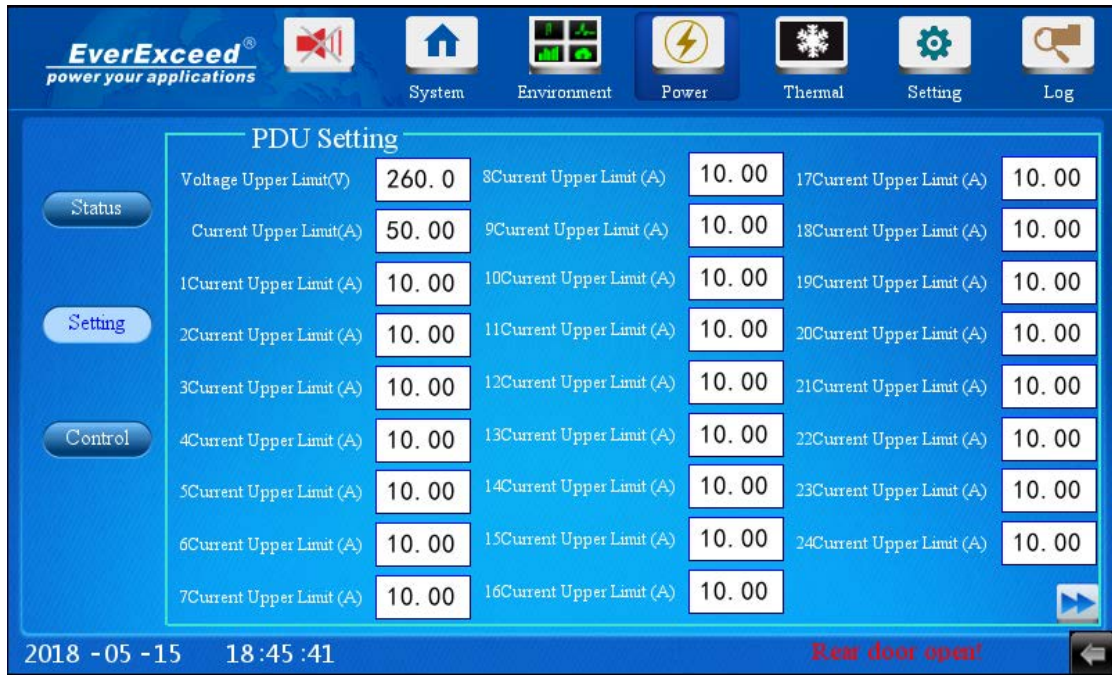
EverExceed®
power your applications

System
Environment
Power
Thermal
Setting
Log

Status
Setting
Control

PDU Setting

| | | | | | |
|---|---|---|---|---|---|
| Voltage Upper Limit(V) | 260.0 | 8Current Upper Limit (A) | 10.00 | 17Current Upper Limit (A) | 10.00 |
| Current Upper Limit(A) | 50.00 | 9Current Upper Limit (A) | 10.00 | 18Current Upper Limit (A) | 10.00 |
| 1Current Upper Limit (A) | 10.00 | 10Current Upper Limit (A) | 10.00 | 19Current Upper Limit (A) | 10.00 |
| 2Current Upper Limit (A) | 10.00 | 11Current Upper Limit (A) | 10.00 | 20Current Upper Limit (A) | 10.00 |
| 3Current Upper Limit (A) | 10.00 | 12Current Upper Limit (A) | 10.00 | 21Current Upper Limit (A) | 10.00 |
| 4Current Upper Limit (A) | 10.00 | 13Current Upper Limit (A) | 10.00 | 22Current Upper Limit (A) | 10.00 |
| 5Current Upper Limit (A) | 10.00 | 14Current Upper Limit (A) | 10.00 | 23Current Upper Limit (A) | 10.00 |
| 6Current Upper Limit (A) | 10.00 | 15Current Upper Limit (A) | 10.00 | 24Current Upper Limit (A) | 10.00 |
| 7Current Upper Limit (A) | 10.00 | 16Current Upper Limit (A) | 10.00 | | |

2018 -05 -15 18:45:41
Rear door open!